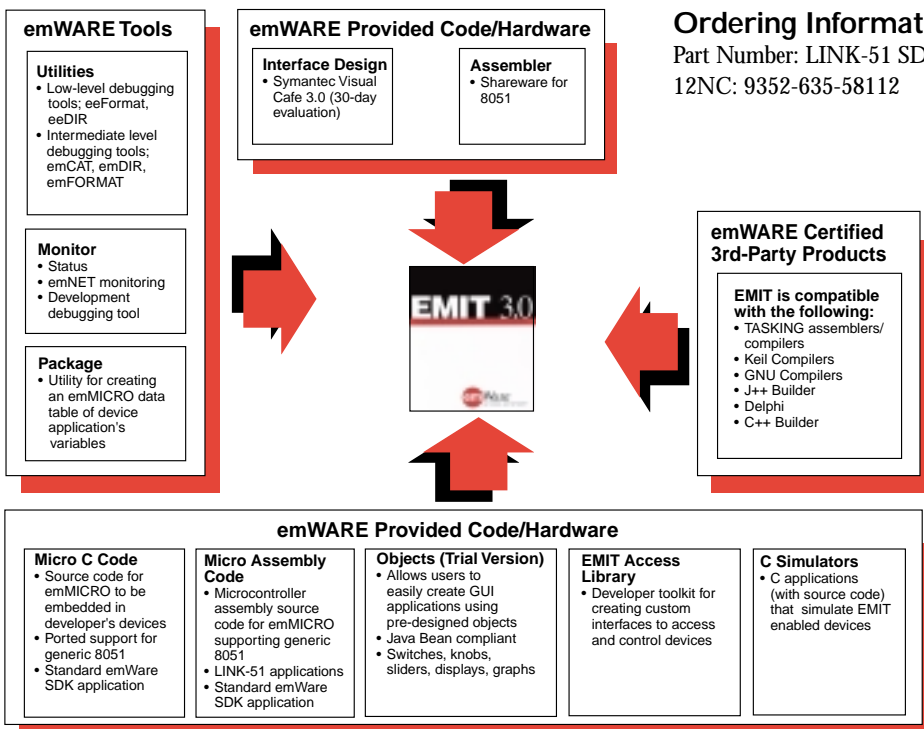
emWARE Tools

Utilities
• Low-level debugging tools; eeFormat, eeDIR
• Intermediate level debugging tools; emCAT, emDIR, emFORMAT

Monitor
• Status
• emNET monitoring
• Development debugging tool

Package
• Utility for creating an emMICRO data table of device application's variables

emWARE Provided Code/Hardware

Interface Design
• Symantec Visual Cafe 3.0 (30-day evaluation)

Assembler
• Shareware for 8051

Ordering Informat
Part Number: LINK-51 SD
12NC: 9352-635-58112

EMIT 3.0

emWare

emWARE Certified 3rd-Party Products

EMIT is compatible with the following:
• TASKING assemblers/ compilers
• Keil Compilers
• GNU Compilers
• J++ Builder
• Delphi
• C++ Builder

emWARE Provided Code/Hardware

Micro C Code
• Source code for emMICRO to be embedded in developer's devices
• Ported support for generic 8051
• Standard emWare SDK application

Micro Assembly Code
• Microcontroller assembly source code for emMICRO supporting generic 8051
• LINK-51 applications
• Standard emWare SDK application

Objects (Trial Version)
• Allows users to easily create GUI applications using pre-designed objects
• Java Bean compliant
• Switches, knobs, sliders, displays, graphs

EMIT Access Library
• Developer toolkit for creating custom interfaces to access and control devices

C Simulators
• C applications (with source code) that simulate EMIT enabled devices